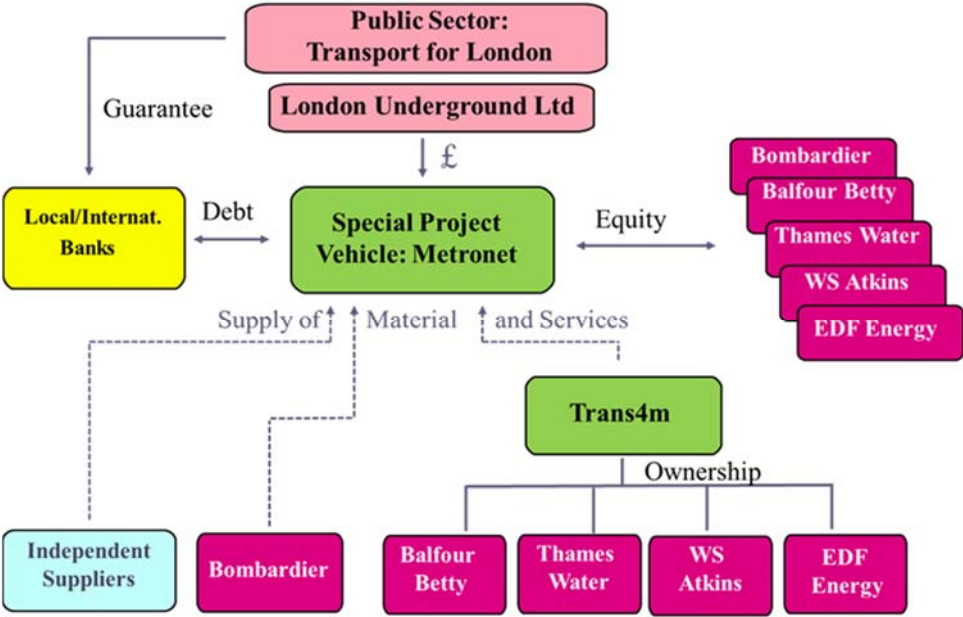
Public Sector: Transport for London

London Underground Ltd

Guarantee

£

Local/Internat. Banks

Debt

Special Project Vehicle: Metronet

Equity

Bombardier

Balfour Betty

Thames Water

WS Atkins

EDF Energy

Supply of Material and Services

Trans4m

Ownership

Independent Suppliers

Bombardier

Balfour Betty

Thames Water

WS Atkins

EDF Energy